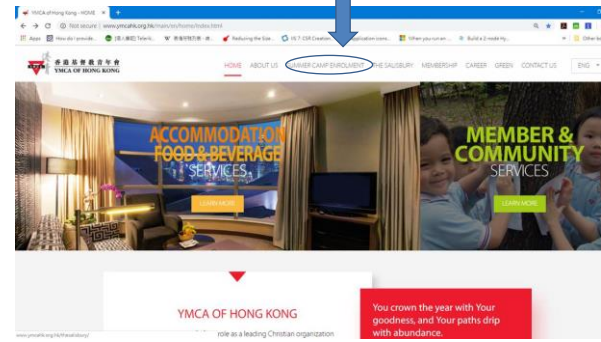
YMCA of Hong Kong - HOME ×

Not secure | www.ymcahk.org.hk/main/en/home/index.html

Apps How do I provide... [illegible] Telerik... 香港特別行政... Reducing the Size... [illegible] Application conn... When you run an... Build a 2-node Hy... Other bookmarks

香港基督教青年會 YMCA OF HONG KONG

HOME ABOUT US SUMMER CAMP ENROLMENT THE SALISBURY MEMBERSHIP CAREER GREEN CONTACT US ENG

ACCOMMODATION FOOD & BEVERAGE SERVICES

LEARN MORE

MEMBER & COMMUNITY SERVICES

LEARN MORE

YMCA OF HONG KONG

role as a leading Christian organization

You crown the year with Your goodness, and Your paths drip with abundance.

www.ymcahk.org.hk/thesalisbury/